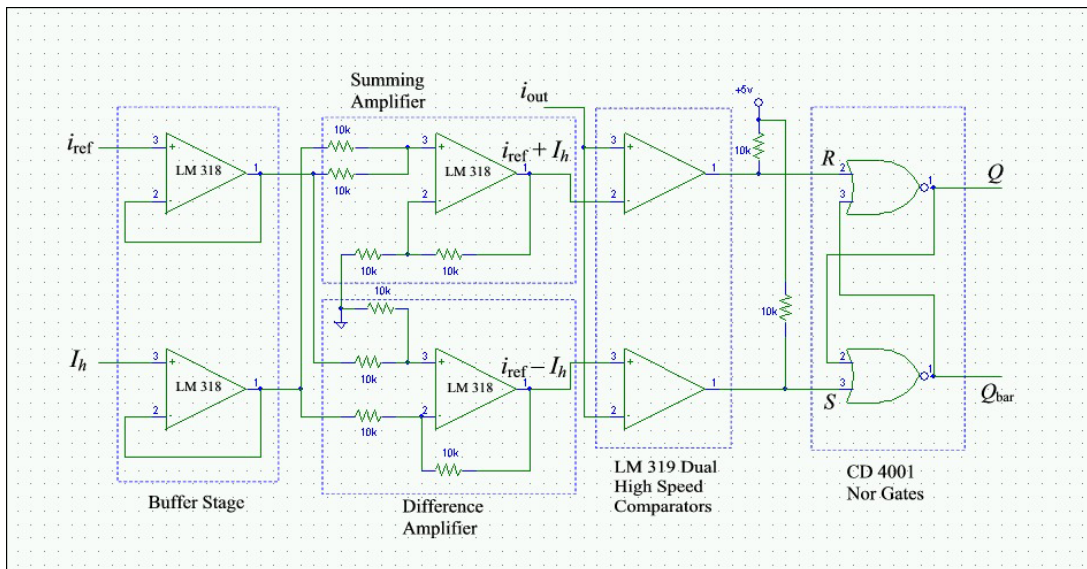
Summing Amplifier

$i_{out}$

+5v

$i_{ref}$

3

2

LM 318

1

10k

10k

3

2

LM 318

1

$i_{ref} + I_h$

3

2

1

10k

$R$

2

3

1

$Q$

10k

10k

10k

10k

$I_h$

3

2

LM 318

1

10k

10k

3

2

LM 318

1

$i_{ref} - I_h$

3

2

1

2

3

1

$S$

$Q_{bar}$

10k

Buffer Stage

Difference Amplifier

LM 319 Dual High Speed Comparators

CD 4001 Nor Gates